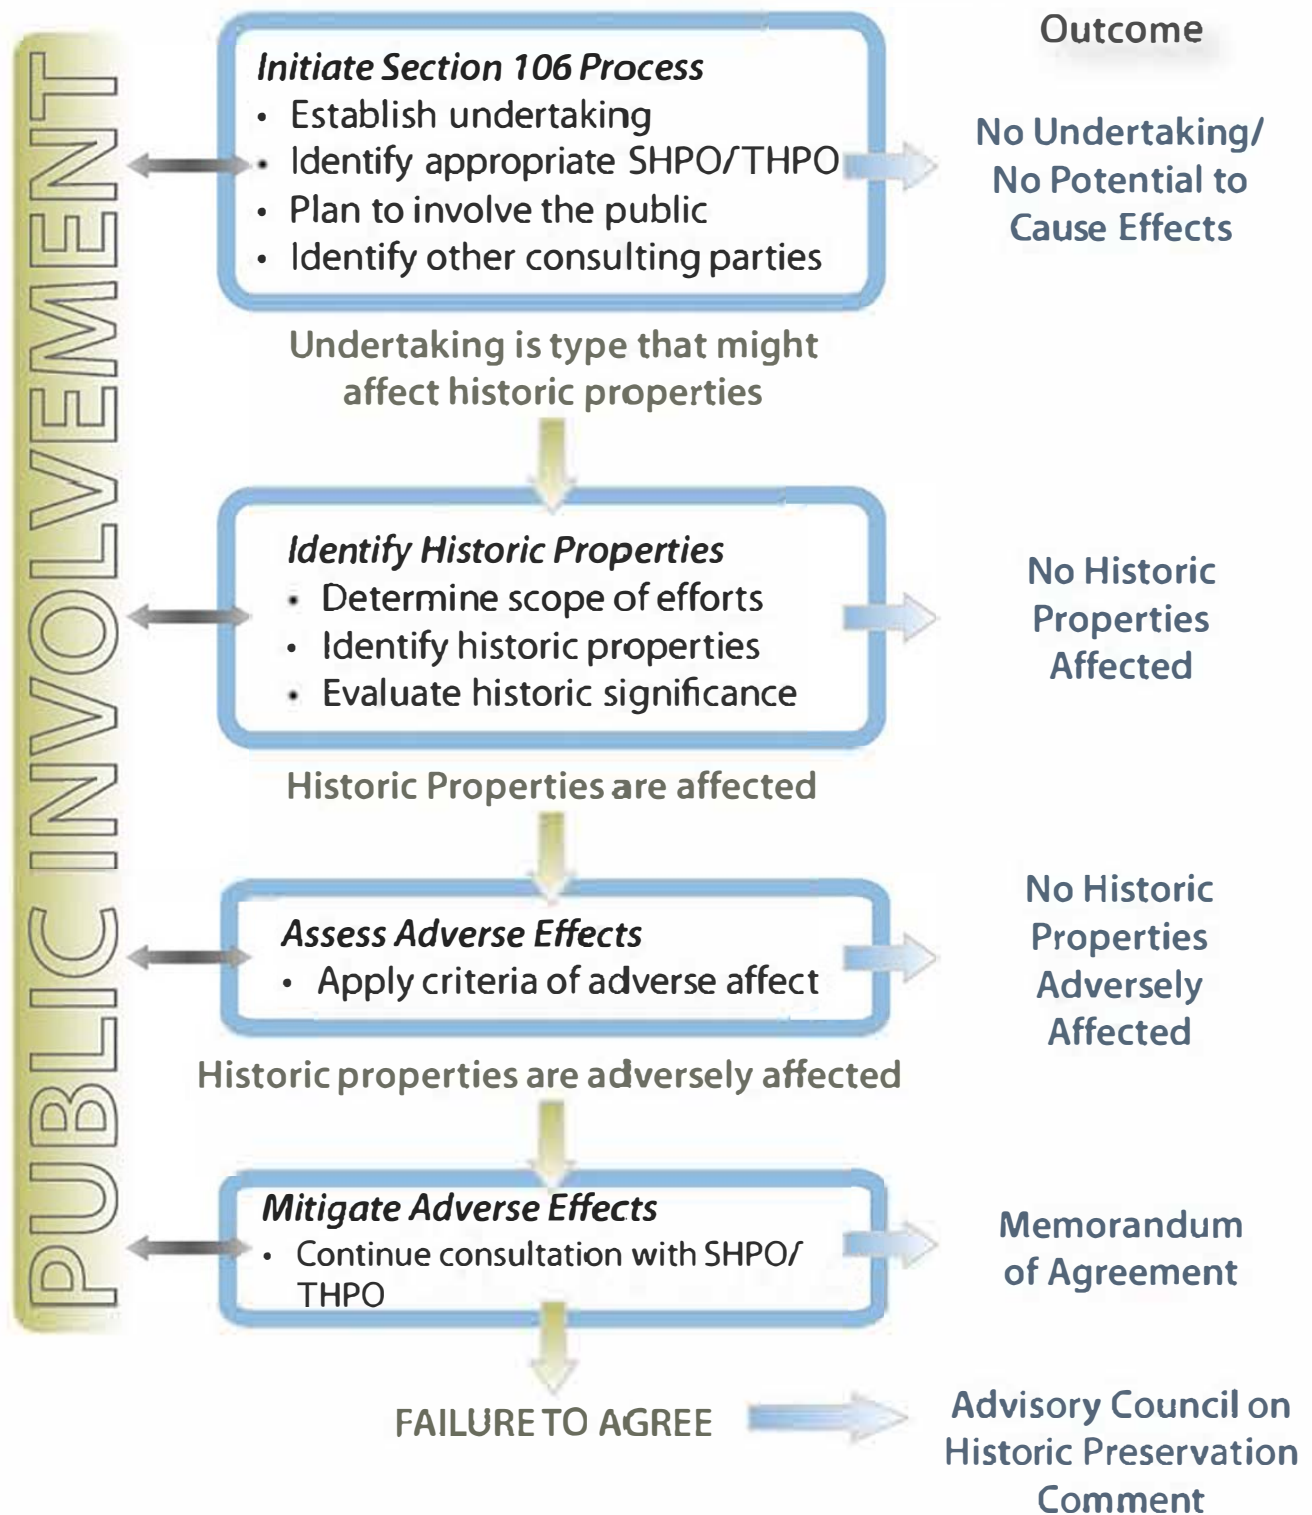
PUBLIC INVOLVEMENT

Outcome

*Initiate Section 106 Process*
• Establish undertaking
• Identify appropriate SHPO/THPO
• Plan to involve the public
• Identify other consulting parties

No Undertaking/ No Potential to Cause Effects

Undertaking is type that might affect historic properties

*Identify Historic Properties*
• Determine scope of efforts
• Identify historic properties
• Evaluate historic significance

No Historic Properties Affected

Historic Properties are affected

*Assess Adverse Effects*
• Apply criteria of adverse affect

No Historic Properties Adversely Affected

Historic properties are adversely affected

*Mitigate Adverse Effects*
• Continue consultation with SHPO/ THPO

Memorandum of Agreement

FAILURE TO AGREE

Advisory Council on Historic Preservation Comment